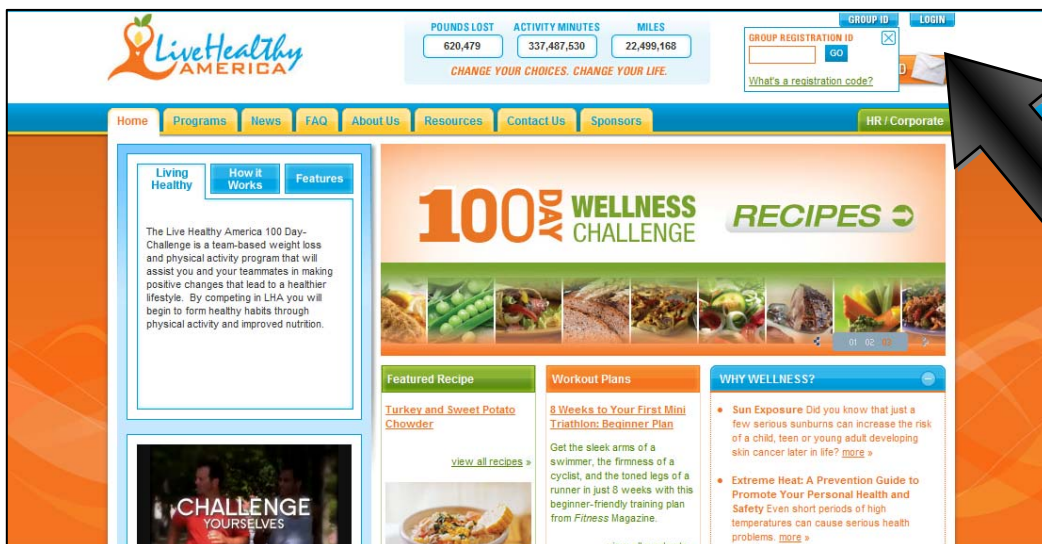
LiveHealthy AMERICA

POUNDS LOST 620,479
ACTIVITY MINUTES 337,487,530
MILES 22,499,168
CHANGE YOUR CHOICES. CHANGE YOUR LIFE.

GROUP ID LOGIN
GROUP REGISTRATION ID
GO
What's a registration code?

Home Programs News FAQ About Us Resources Contact Us Sponsors HR / Corporate

Living Healthy How it Works Features

The Live Healthy America 100 Day-Challenge is a team-based weight loss and physical activity program that will assist you and your teammates in making positive changes that lead to a healthier lifestyle. By competing in LHA you will begin to form healthy habits through physical activity and improved nutrition.

CHALLENGE YOURSELVES

100 DAY WELLNESS CHALLENGE
RECIPES
01 02 03

Featured Recipe
Turkey and Sweet Potato Chowder
view all recipes »

Workout Plans
8 Weeks to Your First Mini Triathlon: Beginner Plan
Get the sleek arms of a swimmer, the firmness of a cyclist, and the toned legs of a runner in just 8 weeks with this beginner-friendly training plan from Fitness Magazine.

WHY WELLNESS?
Sun Exposure Did you know that just a few serious sunburns can increase the risk of a child, teen or young adult developing skin cancer later in life? more »
Extreme Heat: A Prevention Guide to Promote Your Personal Health and Safety Even short periods of high temperatures can cause serious health problems. more »